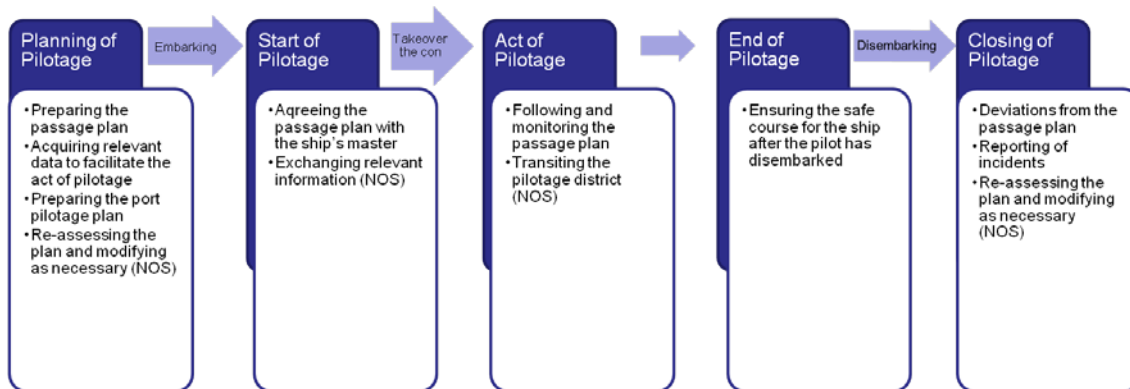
Planning of Pilotage

Embarking

Start of Pilotage

Takeover the con

Act of Pilotage

End of Pilotage

Disembarking

Closing of Pilotage

• Preparing the passage plan
• Acquiring relevant data to facilitate the act of pilotage
• Preparing the port pilotage plan
• Re-assessing the plan and modifying as necessary (NOS)

• Aqreeing the passage plan with the ship's master
• Exchanging relevant information (NOS)

• Following and monitoring the passage plan
• Transiting the pilotage district (NOS)

• Ensuring the safe course for the ship after the pilot has disembarked

• Deviations from the passage plan
• Reporting of incidents
• Re-assessing the plan and modifying as necessary (NOS)